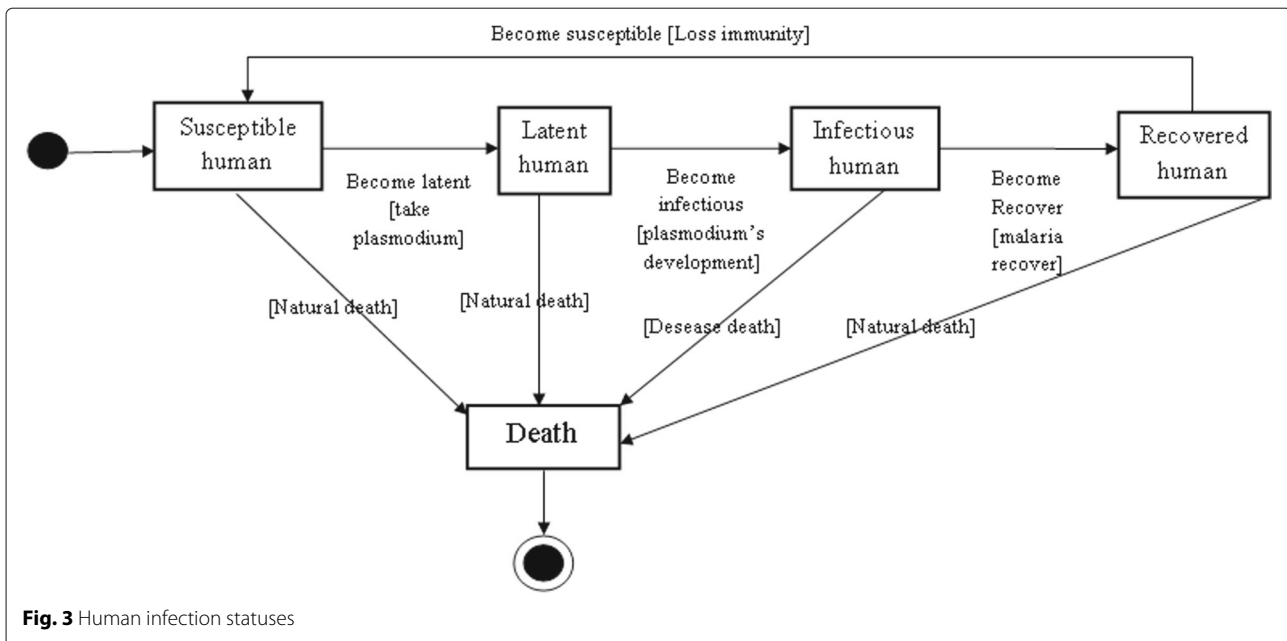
Become susceptible [Loss immunity]

Susceptible human

Become latent [take plasmodium]

Latent human

Become infectious [plasmodium's development]

Infectious human

Become Recover [malaria recover]

Recovered human

[Natural death]

[Natural death]

[Desease death]

[Natural death]

Death

**Fig. 3** Human infection statuses